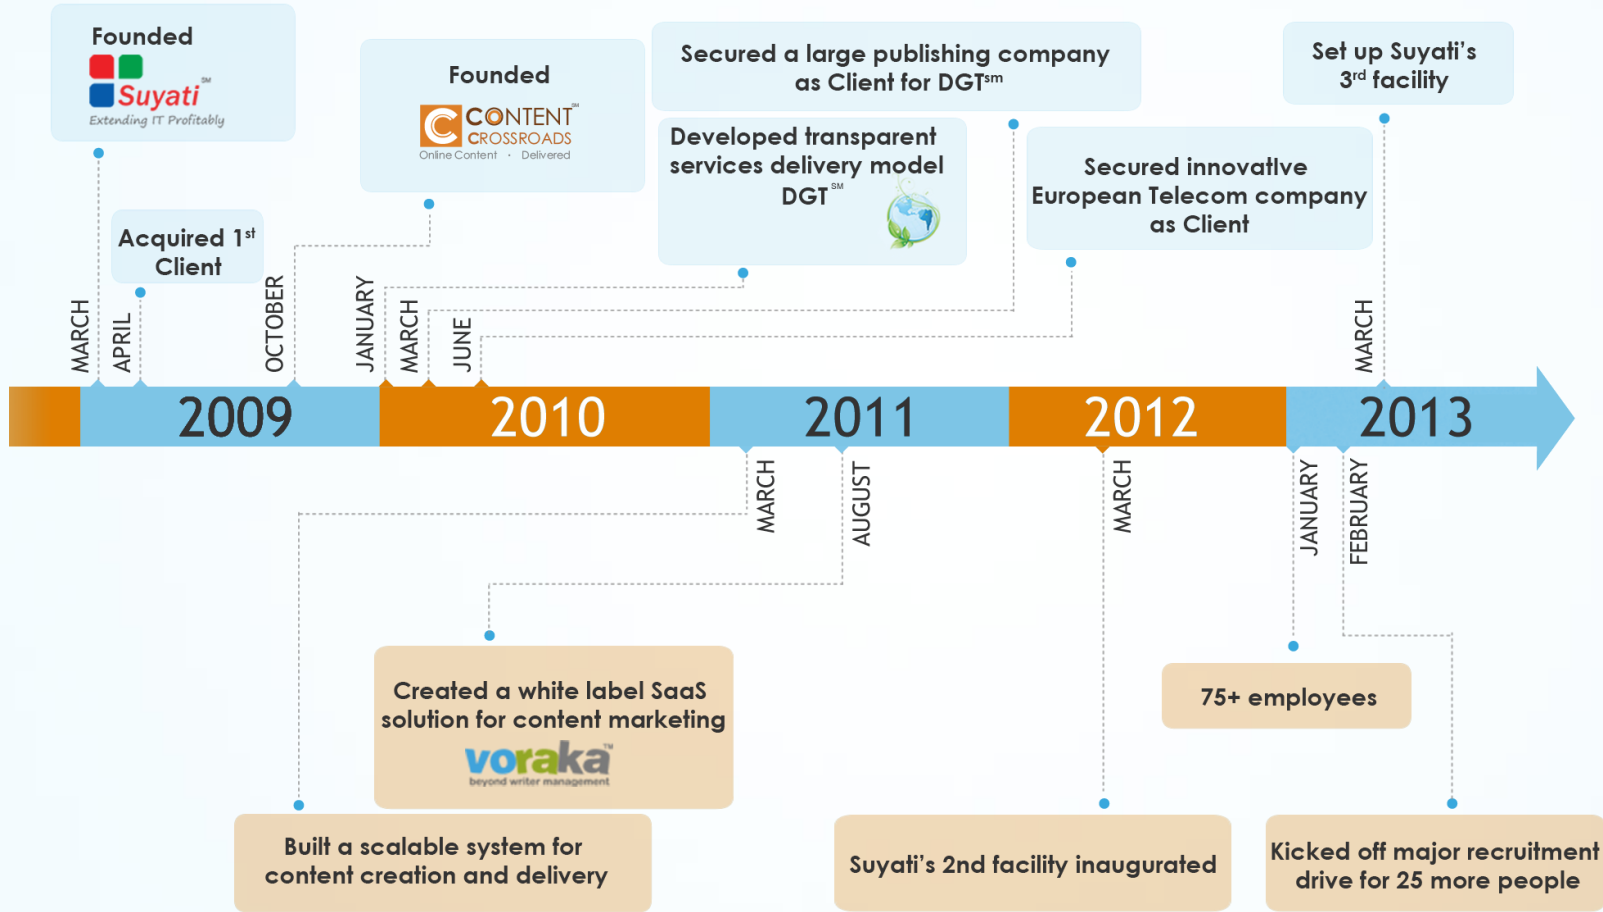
Founded
Suyati℠
Extending IT Profitably

Acquired 1$^{st}$ Client

Founded
CONTENT™ CROSSROADS
Online Content · Delivered

Secured a large publishing company as Client for DGT$^{sm}$

Developed transparent services delivery model DGT$^{SM}$

Secured innovative European Telecom company as Client

Set up Suyati's 3$^{rd}$ facility

MARCH
APRIL
OCTOBER
JANUARY
MARCH
JUNE
MARCH

2009
2010
2011
2012
2013

MARCH
AUGUST
MARCH
JANUARY
FEBRUARY

Created a white label SaaS solution for content marketing
voraka™
beyond writer management

75+ employees

Built a scalable system for content creation and delivery

Suyati's 2nd facility inaugurated

Kicked off major recruitment drive for 25 more people